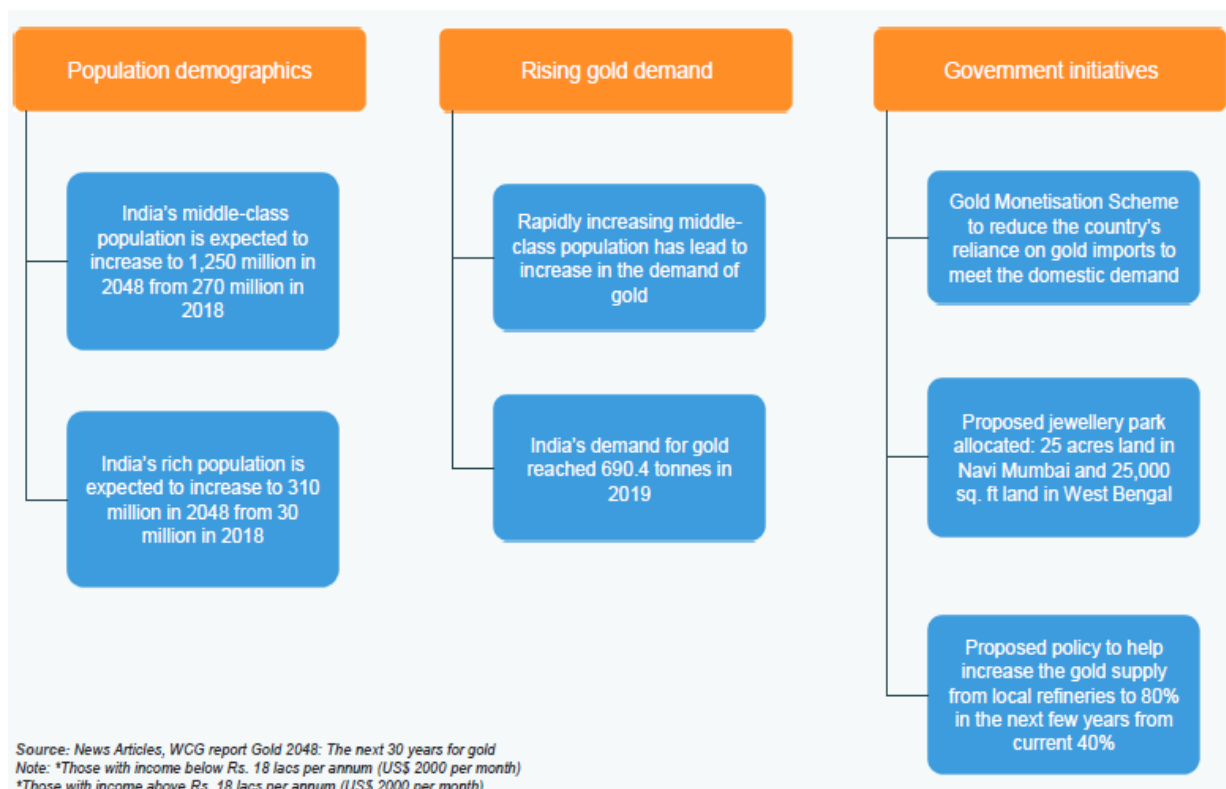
Population demographics

India's middle-class population is expected to increase to 1,250 million in 2048 from 270 million in 2018

India's rich population is expected to increase to 310 million in 2048 from 30 million in 2018

Rising gold demand

Rapidly increasing middle-class population has lead to increase in the demand of gold

India's demand for gold reached 690.4 tonnes in 2019

Government initiatives

Gold Monetisation Scheme to reduce the country's reliance on gold imports to meet the domestic demand

Proposed jewellery park allocated: 25 acres land in Navi Mumbai and 25,000 sq. ft land in West Bengal

Proposed policy to help increase the gold supply from local refineries to 80% in the next few years from current 40%

Source: News Articles, WCG report Gold 2048: The next 30 years for gold
Note: *Those with income below Rs. 18 lacs per annum (US$ 2000 per month)
*Those with income above Rs. 18 lacs per annum (US$ 2000 per month)